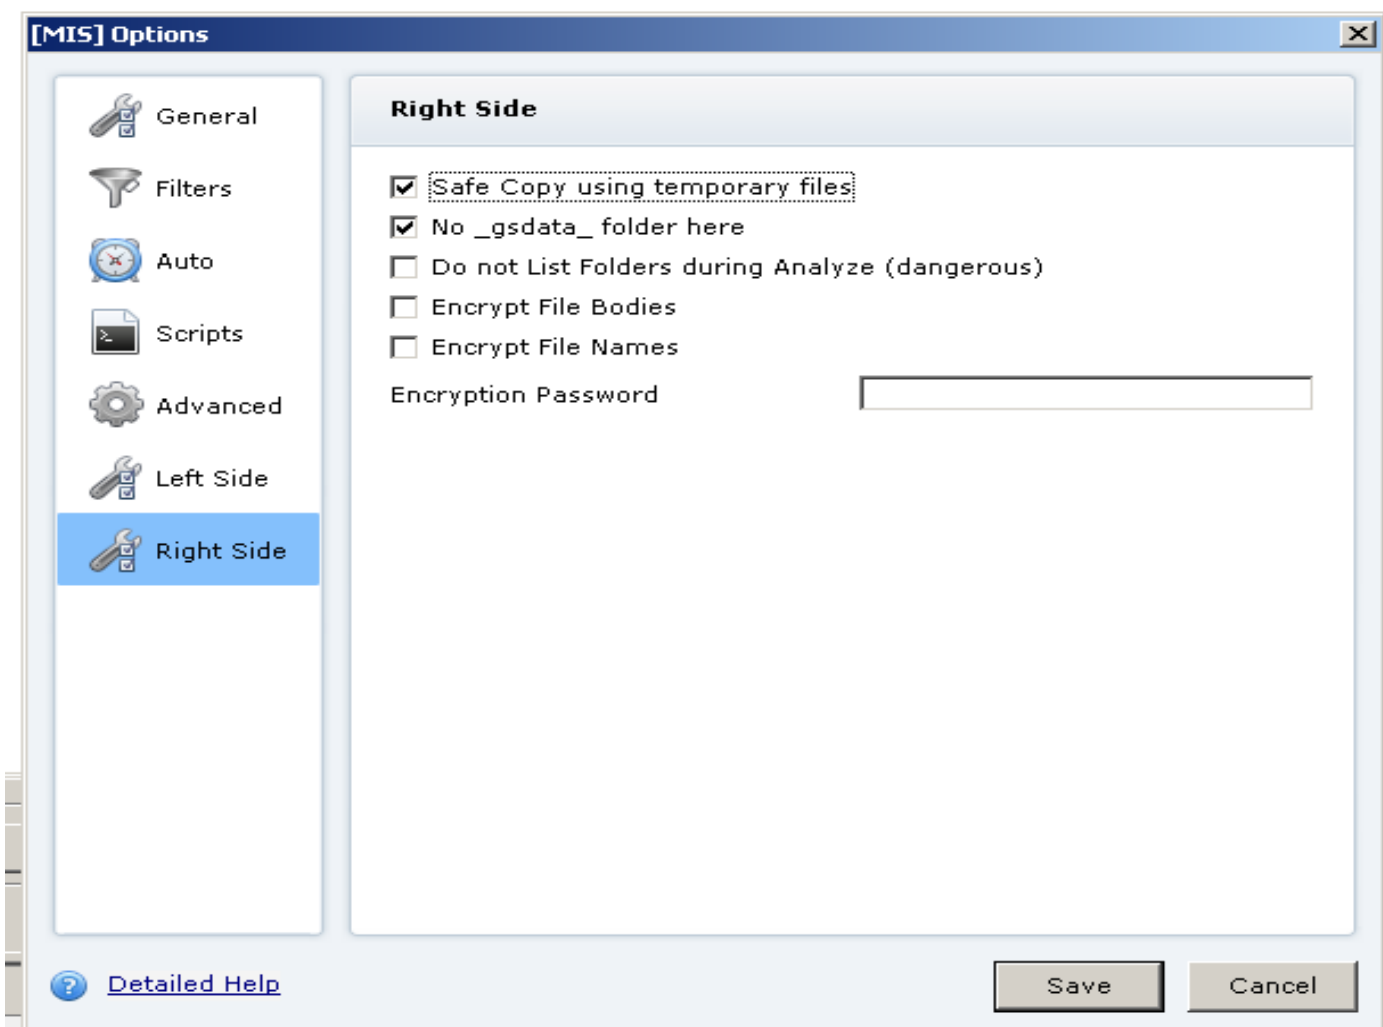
[MIS] Options

General
Filters
Auto
Scripts
Advanced
Left Side
Right Side

Right Side

Safe Copy using temporary files
No _gsdata_ folder here
Do not List Folders during Analyze (dangerous)
Encrypt File Bodies
Encrypt File Names
Encryption Password

Detailed Help

Save
Cancel